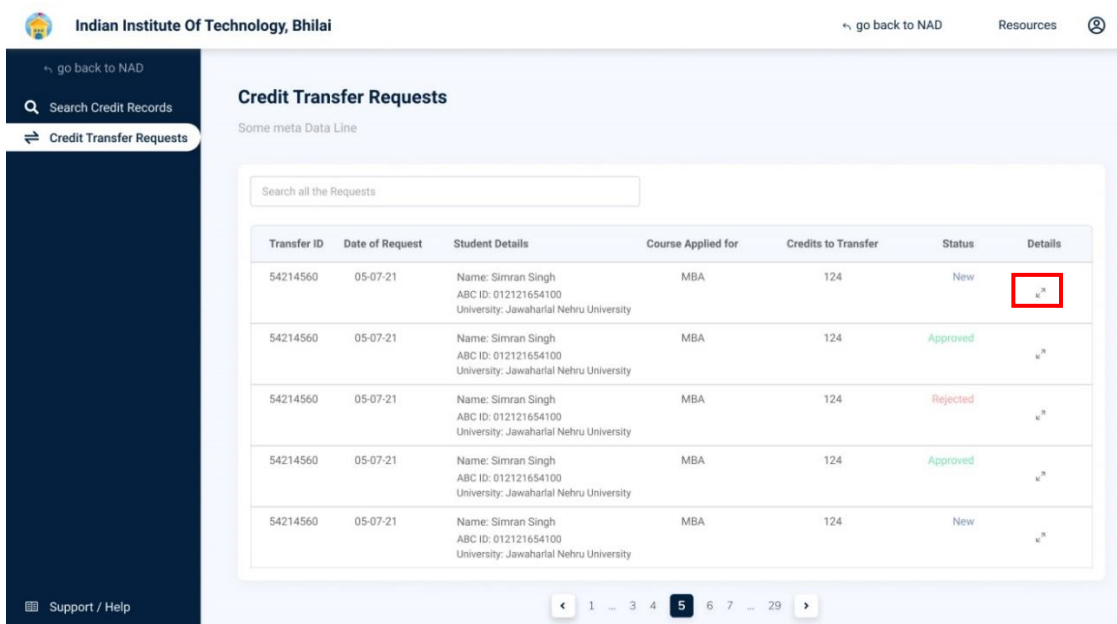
Indian Institute Of Technology, Bhilai

go back to NAD

Resources

go back to NAD

Search Credit Records

Credit Transfer Requests

Support / Help

Credit Transfer Requests

Some meta Data Line

Search all the Requests

| Transfer ID | Date of Request | Student Details | Course Applied for | Credits to Transfer | Status | Details |
|---|---|---|---|---|---|---|
| 54214560 | 05-07-21 | Name: Simran Singh ABC ID: 012121654100 University: Jawaharlal Nehru University | MBA | 124 | New | |
| 54214560 | 05-07-21 | Name: Simran Singh ABC ID: 012121654100 University: Jawaharlal Nehru University | MBA | 124 | Approved | |
| 54214560 | 05-07-21 | Name: Simran Singh ABC ID: 012121654100 University: Jawaharlal Nehru University | MBA | 124 | Rejected | |
| 54214560 | 05-07-21 | Name: Simran Singh ABC ID: 012121654100 University: Jawaharlal Nehru University | MBA | 124 | Approved | |
| 54214560 | 05-07-21 | Name: Simran Singh ABC ID: 012121654100 University: Jawaharlal Nehru University | MBA | 124 | New | |

‹ 1 ... 3 4 5 6 7 ... 29 ›